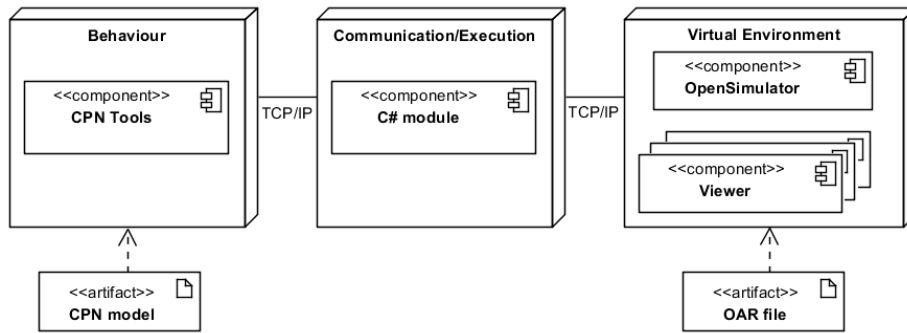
Behaviour

<<component>>
CPN Tools

TCP/IP

Communication/Execution

<<component>>
C# module

TCP/IP

Virtual Environment

<<component>>
OpenSimulator

<<component>>
Viewer

<<artifact>>
CPN model

<<artifact>>
OAR file